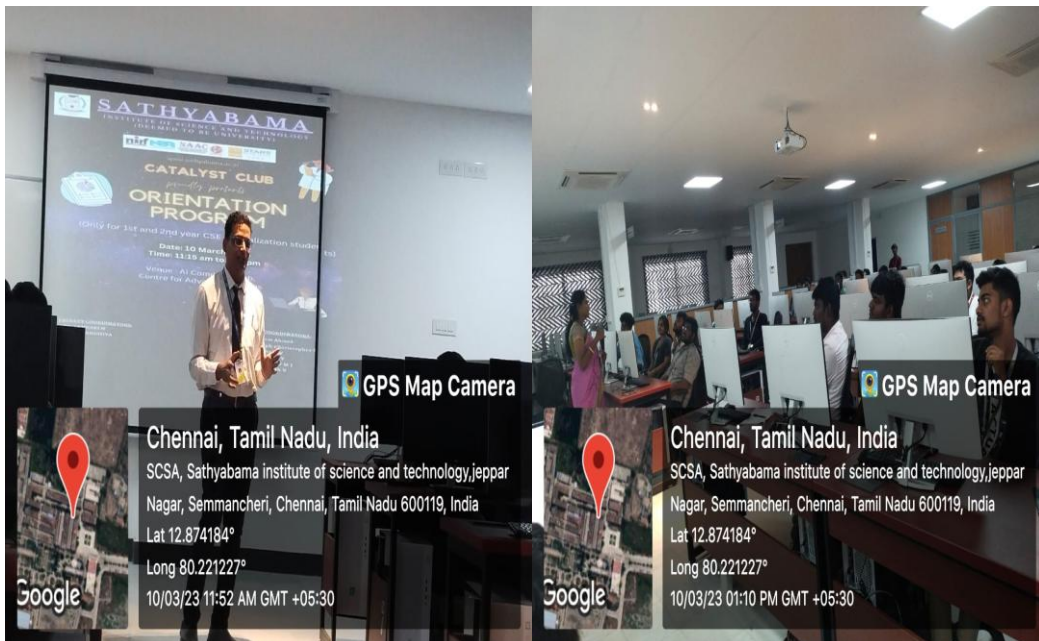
SATHYABAMA
INSTITUTE OF SCIENCE AND TECHNOLOGY
(DEEMED TO BE UNIVERSITY)

CATALYST CLUB
proudly presents
ORIENTATION PROGRAM
(Only for 1st and 2nd year CSE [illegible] students)
Date: 10 March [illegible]
Time: 11:15 am to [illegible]
Venue: AI Com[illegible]
Centre for Ad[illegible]

GPS Map Camera
Chennai, Tamil Nadu, India
SCSA, Sathyabama institute of science and technology,jeppar Nagar, Semmancheri, Chennai, Tamil Nadu 600119, India
Lat 12.874184°
Long 80.221227°
10/03/23 11:52 AM GMT +05:30
Google

GPS Map Camera
Chennai, Tamil Nadu, India
SCSA, Sathyabama institute of science and technology,jeppar Nagar, Semmancheri, Chennai, Tamil Nadu 600119, India
Lat 12.874184°
Long 80.221227°
10/03/23 01:10 PM GMT +05:30
Google